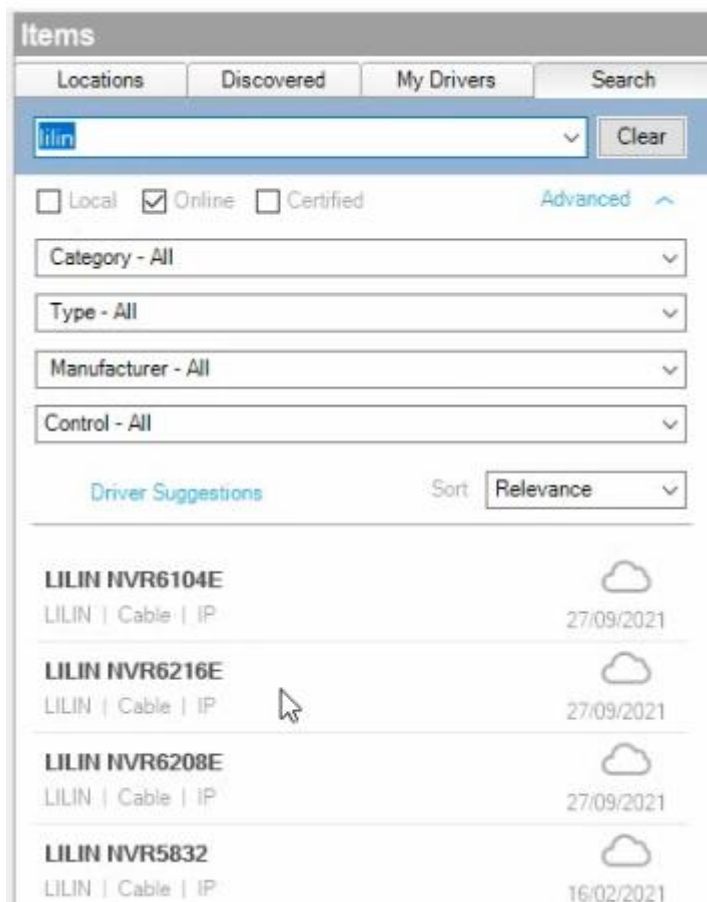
Items

Locations | Discovered | My Drivers | Search

lilin

Clear

Local Online Certified

Advanced

Category - All

Type - All

Manufacturer - All

Control - All

Driver Suggestions

Sort Relevance

LILIN NVR6104E
LILIN | Cable | IP
27/09/2021

LILIN NVR6216E
LILIN | Cable | IP
27/09/2021

LILIN NVR6208E
LILIN | Cable | IP
27/09/2021

LILIN NVR5832
LILIN | Cable | IP
16/02/2021